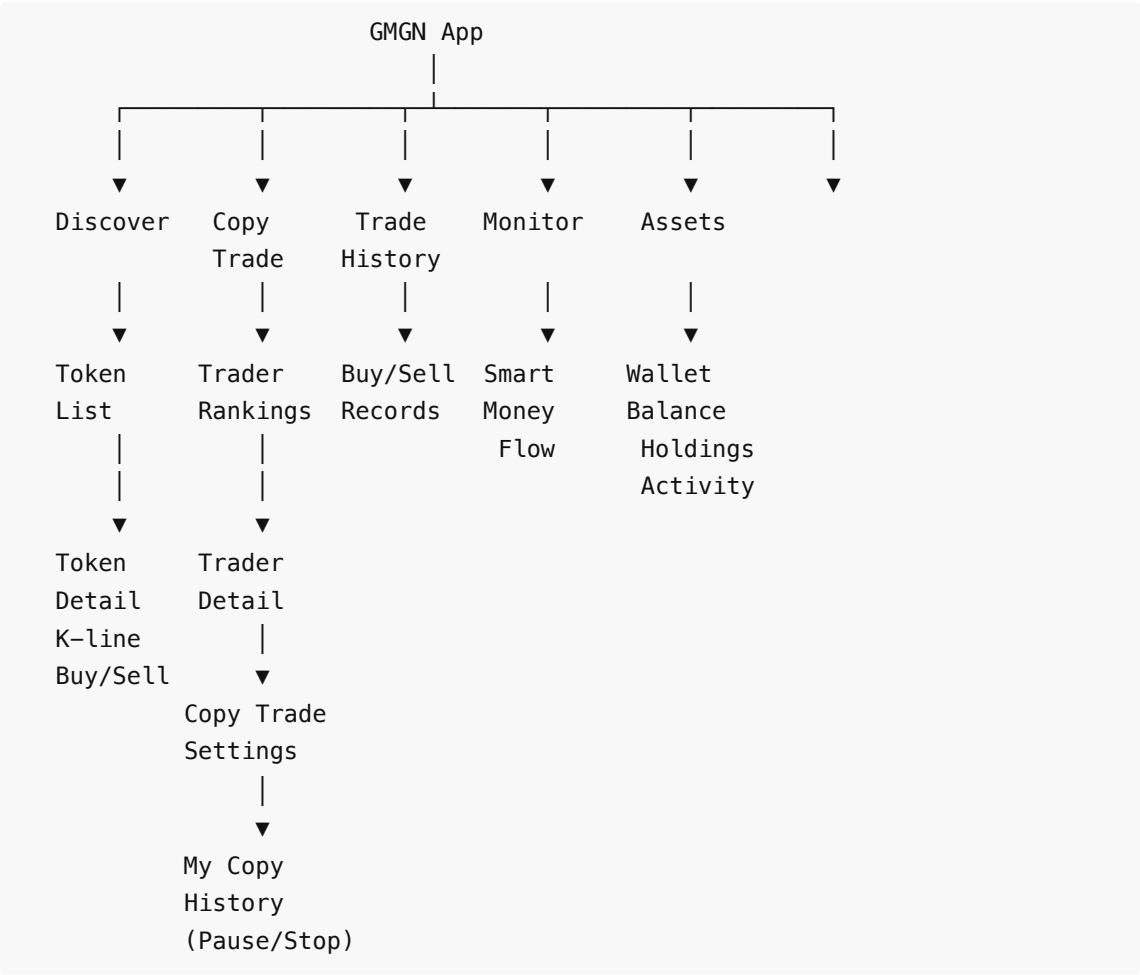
GMGN App

Discover

Token List

Token Detail K-line Buy/Sell

Copy Trade

Trader Rankings

Trader Detail

Copy Trade Settings

My Copy History (Pause/Stop)

Trade History

Buy/Sell Records

Monitor

Smart Money Flow

Assets

Wallet Balance Holdings Activity